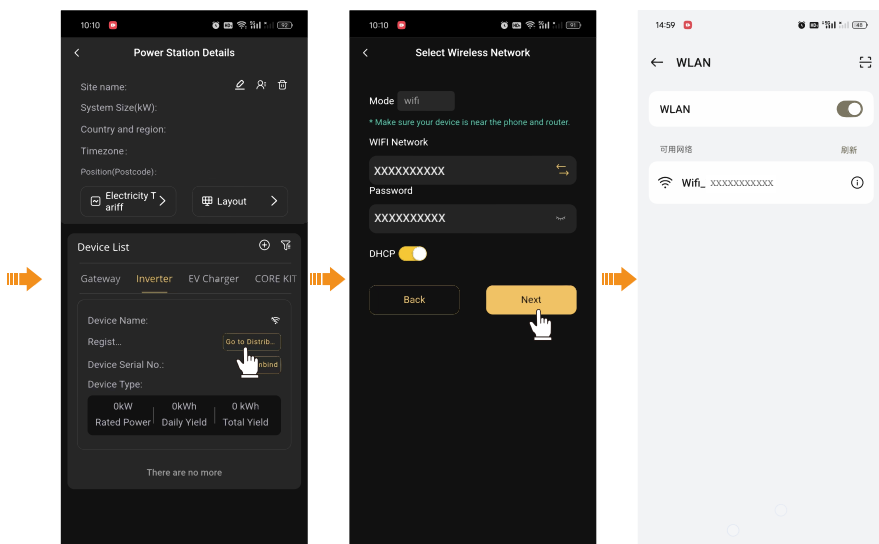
10:10

Power Station Details

Site name:

System Size(kW):

Country and region:

Timezone:

Position(Postcode):

Electricity Tariff

Layout

Device List

Gateway Inverter EV Charger CORE KIT

Device Name:

Regist...

Go to Distrib...

Device Serial No.:

nbind

Device Type:

0kW Rated Power

0kWh Daily Yield

0 kWh Total Yield

There are no more

10:10

Select Wireless Network

Mode wifi

* Make sure your device is near the phone and router.

WIFI Network

XXXXXXXXXX

Password

XXXXXXXXXX

DHCP

Back

Next

14:59

WLAN

WLAN

可用网络

刷新

Wifi_ xxxxxxxxxxx